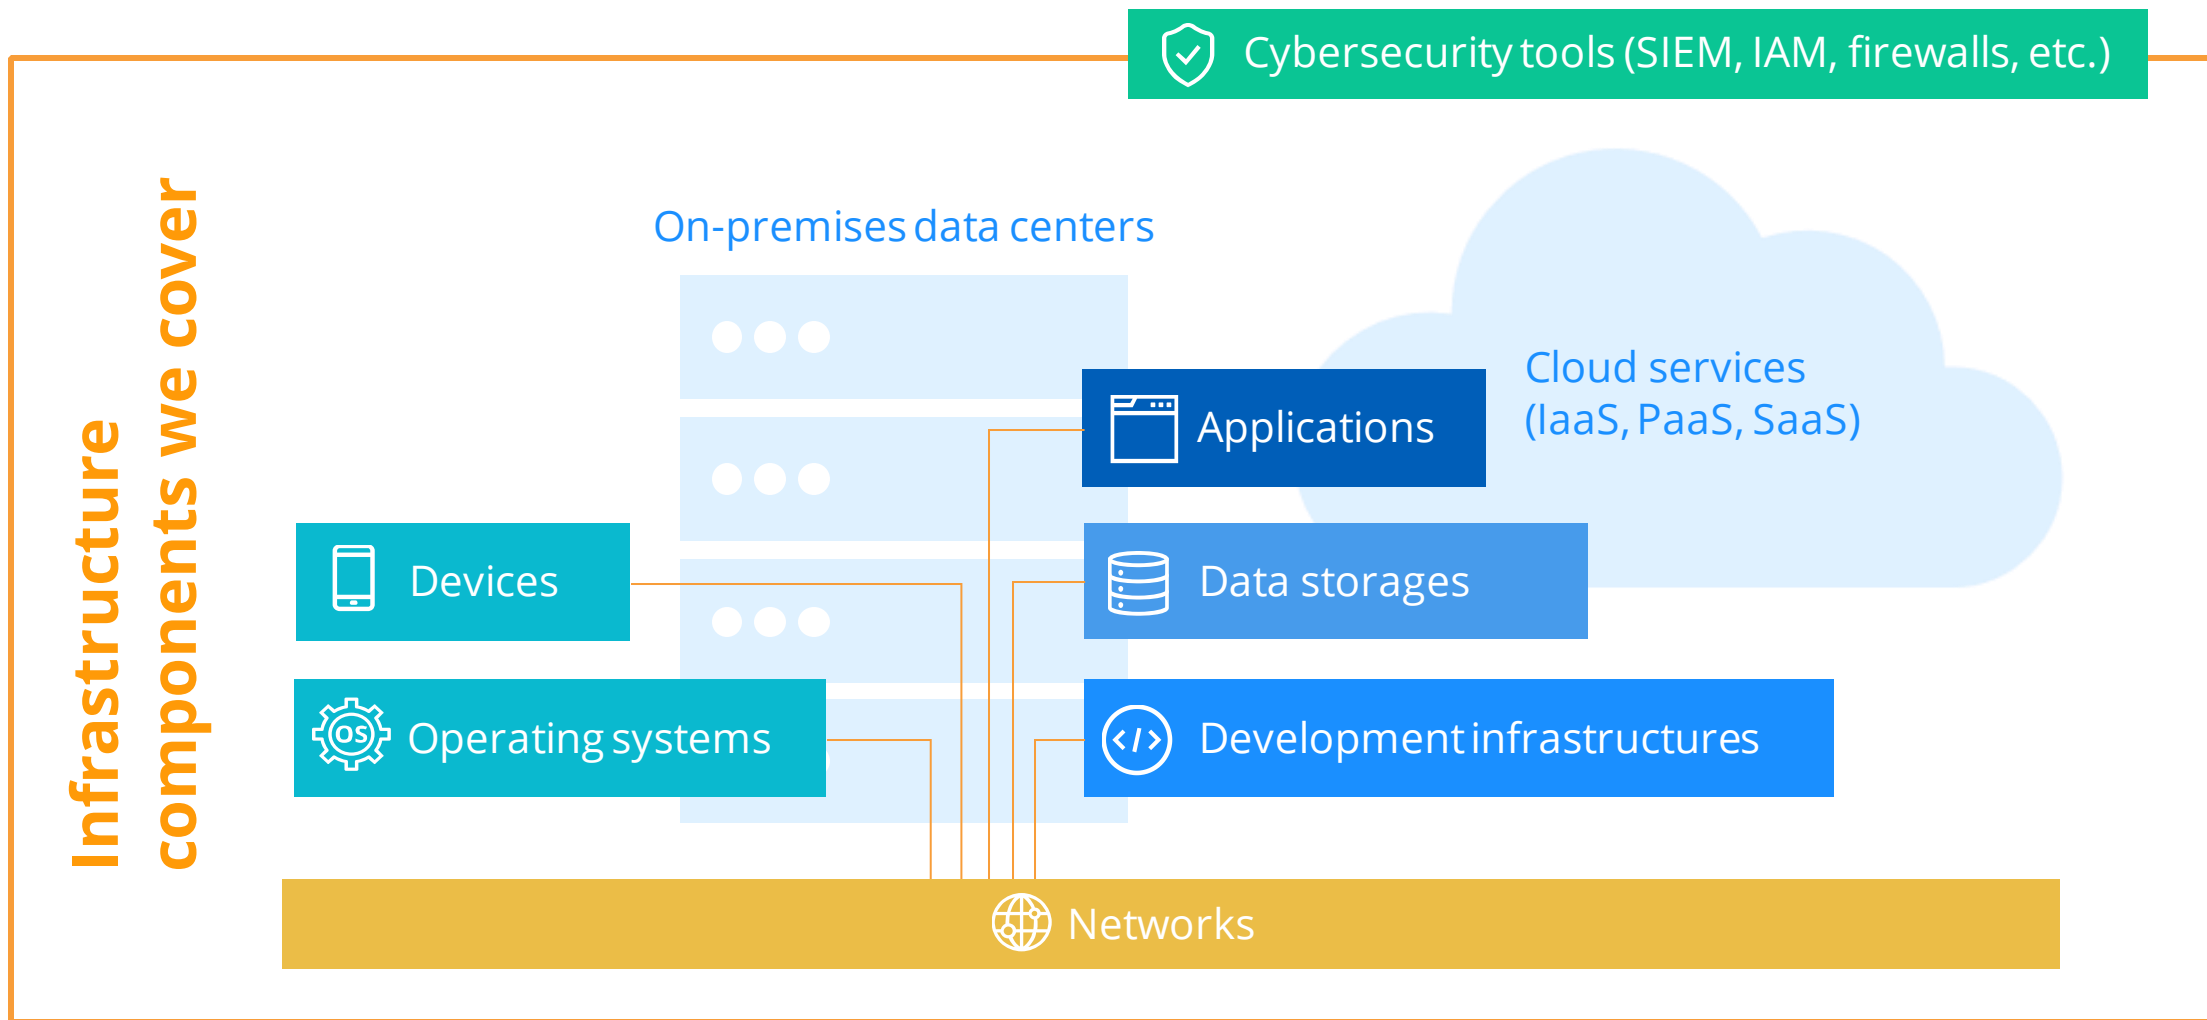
Cybersecurity tools (SIEM, IAM, firewalls, etc.)

Infrastructure components we cover

On-premises data centers

Cloud services (IaaS, PaaS, SaaS)

Applications

Devices

Data storages

Operating systems

Development infrastructures

Networks